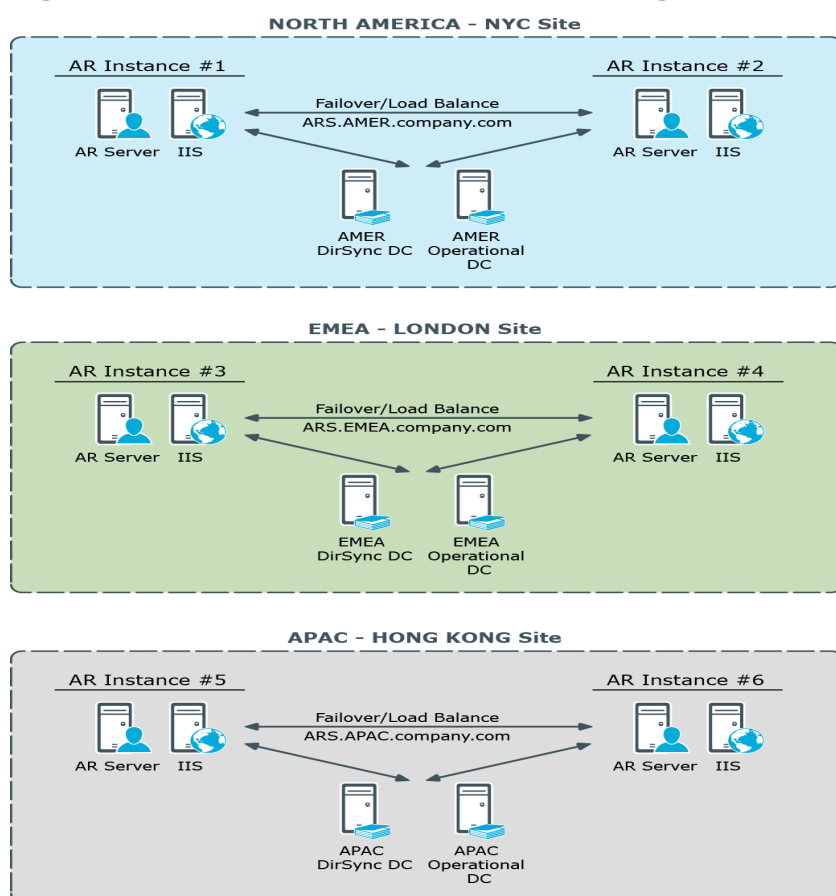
NORTH AMERICA - NYC Site

AR Instance #1

AR Server IIS

Failover/Load Balance
ARS.AMER.company.com

AR Instance #2

AR Server IIS

AMER
DirSync DC

AMER
Operational
DC

EMEA - LONDON Site

AR Instance #3

AR Server IIS

Failover/Load Balance
ARS.EMEA.company.com

AR Instance #4

AR Server IIS

EMEA
DirSync DC

EMEA
Operational
DC

APAC - HONG KONG Site

AR Instance #5

AR Server IIS

Failover/Load Balance
ARS.APAC.company.com

AR Instance #6

AR Server IIS

APAC
DirSync DC

APAC
Operational
DC